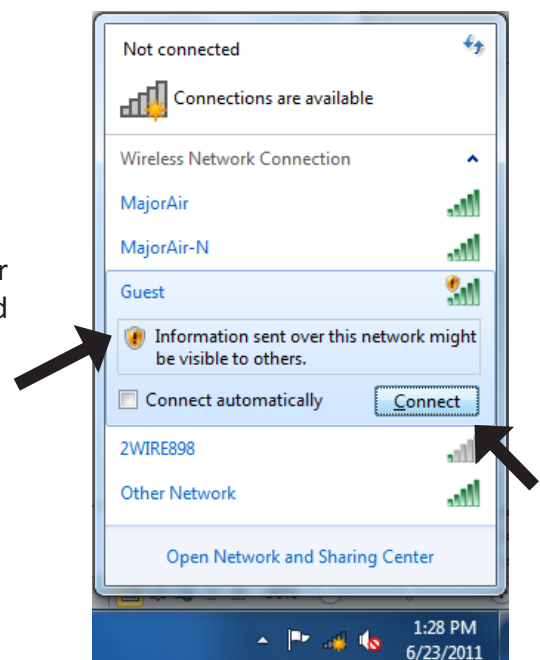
r
d

Not connected

Connections are available

Wireless Network Connection

MajorAir

MajorAir-N

Guest

Information sent over this network might be visible to others.

Connect automatically

Connect

2WIRE898

Other Network

Open Network and Sharing Center

1:28 PM
6/23/2011